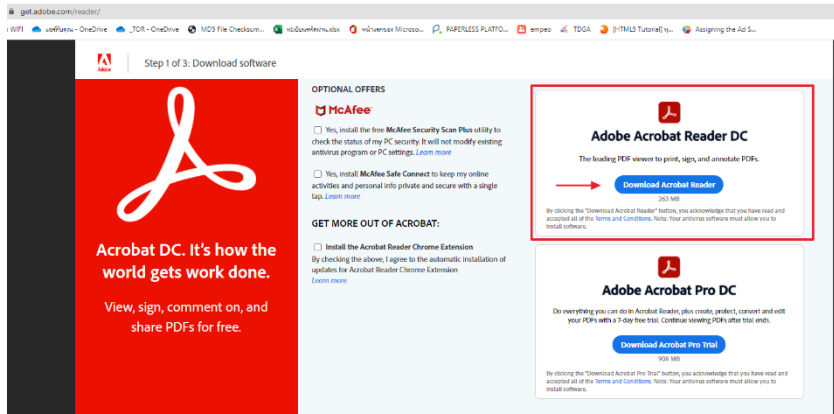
get.adobe.com/reader/

WIFI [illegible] - OneDrive _TOR - OneDrive MD5 File Checksum... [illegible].xlsx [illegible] Microso... PAPERLESS PLATFO... empeo TDGA [HTML5 Tutorial] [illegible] Assigning the Ad S...

Adobe

Step 1 of 3: Download software

Acrobat DC. It's how the world gets work done.

View, sign, comment on, and share PDFs for free.

OPTIONAL OFFERS

McAfee

Yes, install the free McAfee Security Scan Plus utility to check the status of my PC security. It will not modify existing antivirus program or PC settings. Learn more

Yes, install McAfee Safe Connect to keep my online activities and personal info private and secure with a single tap. Learn more

GET MORE OUT OF ACROBAT:

Install the Acrobat Reader Chrome Extension

By checking the above, I agree to the automatic installation of updates for Acrobat Reader Chrome Extension
Learn more

Adobe Acrobat Reader DC

The leading PDF viewer to print, sign, and annotate PDFs.

Download Acrobat Reader

263 MB

By clicking the "Download Acrobat Reader" button, you acknowledge that you have read and accepted all of the Terms and Conditions. Note: Your antivirus software must allow you to install software.

Adobe Acrobat Pro DC

Do everything you can do in Acrobat Reader, plus create, protect, convert and edit your PDFs with a 7-day free trial. Continue viewing PDFs after trial ends.

Download Acrobat Pro Trial

908 MB

By clicking the "Download Acrobat Pro Trial" button, you acknowledge that you have read and accepted all of the Terms and Conditions. Note: Your antivirus software must allow you to install software.